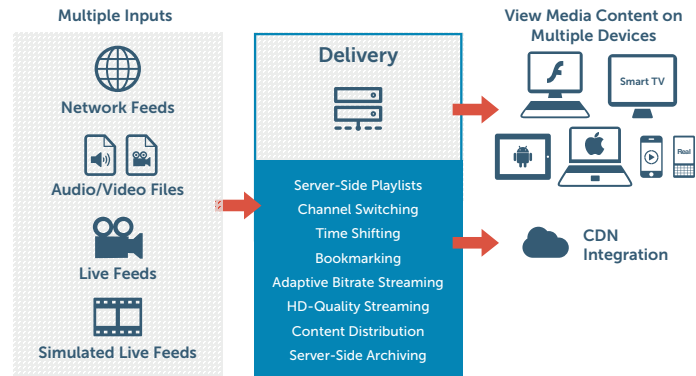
Multiple Inputs

Network Feeds

Audio/Video Files

Live Feeds

Simulated Live Feeds

Delivery

Server-Side Playlists
Channel Switching
Time Shifting
Bookmarking
Adaptive Bitrate Streaming
HD-Quality Streaming
Content Distribution
Server-Side Archiving

View Media Content on Multiple Devices

Smart TV

Real

CDN Integration